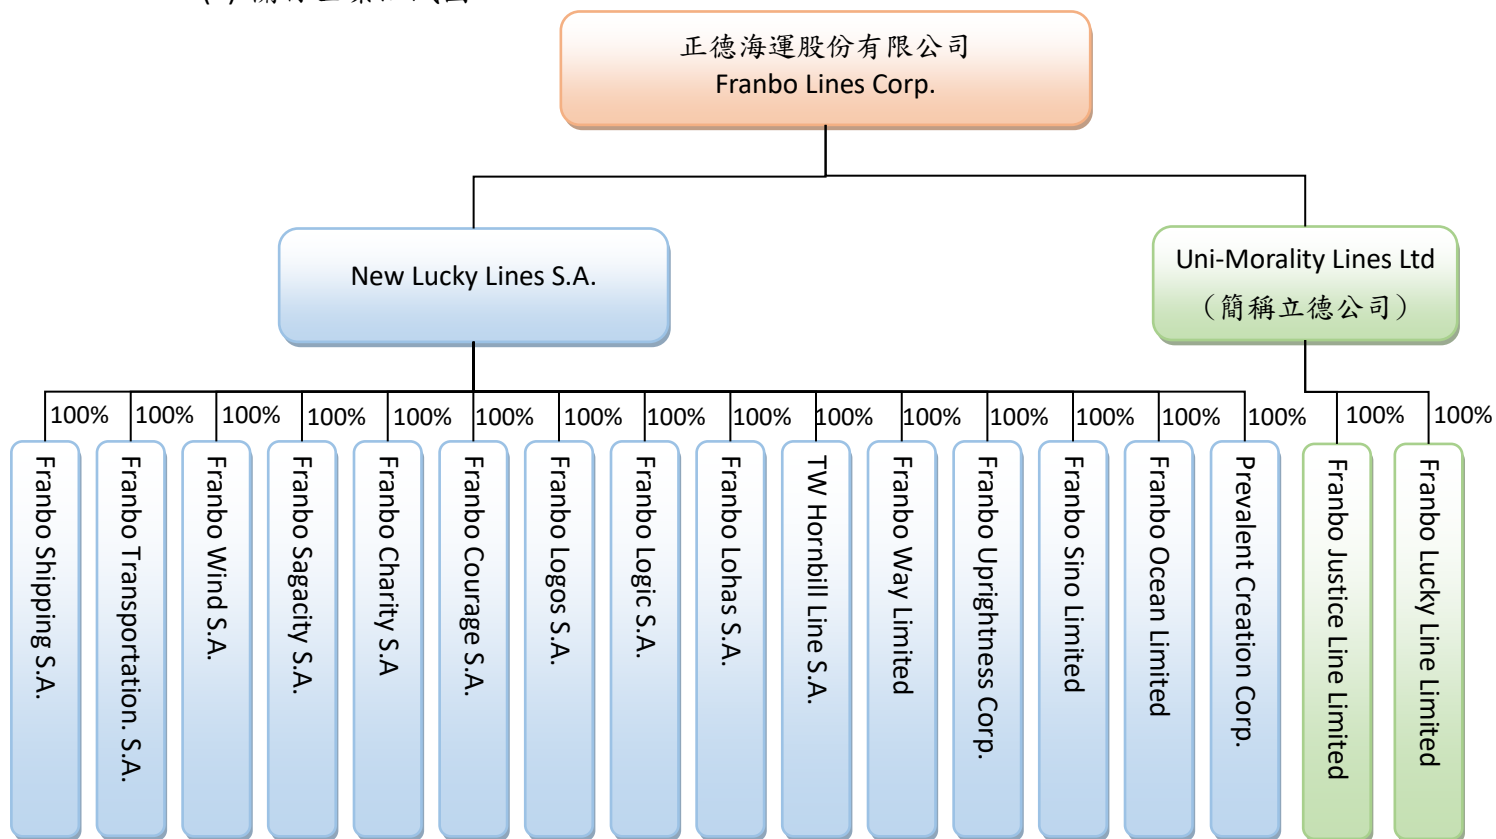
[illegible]

正德海運股份有限公司
Franbo Lines Corp.

New Lucky Lines S.A.

Uni-Morality Lines Ltd
（簡稱立德公司）

100% Franbo Shipping S.A.
100% Franbo Transportation. S.A.
100% Franbo Wind S.A.
100% Franbo Sagacity S.A.
100% Franbo Charity S.A
100% Franbo Courage S.A.
100% Franbo Logos S.A.
100% Franbo Logic S.A.
100% Franbo Lohas S.A.
100% TW Hornbill Line S.A.
100% Franbo Way Limited
100% Franbo Uprightness Corp.
100% Franbo Sino Limited
100% Franbo Ocean Limited
100% Prevalent Creation Corp.
100% Franbo Justice Line Limited
100% Franbo Lucky Line Limited